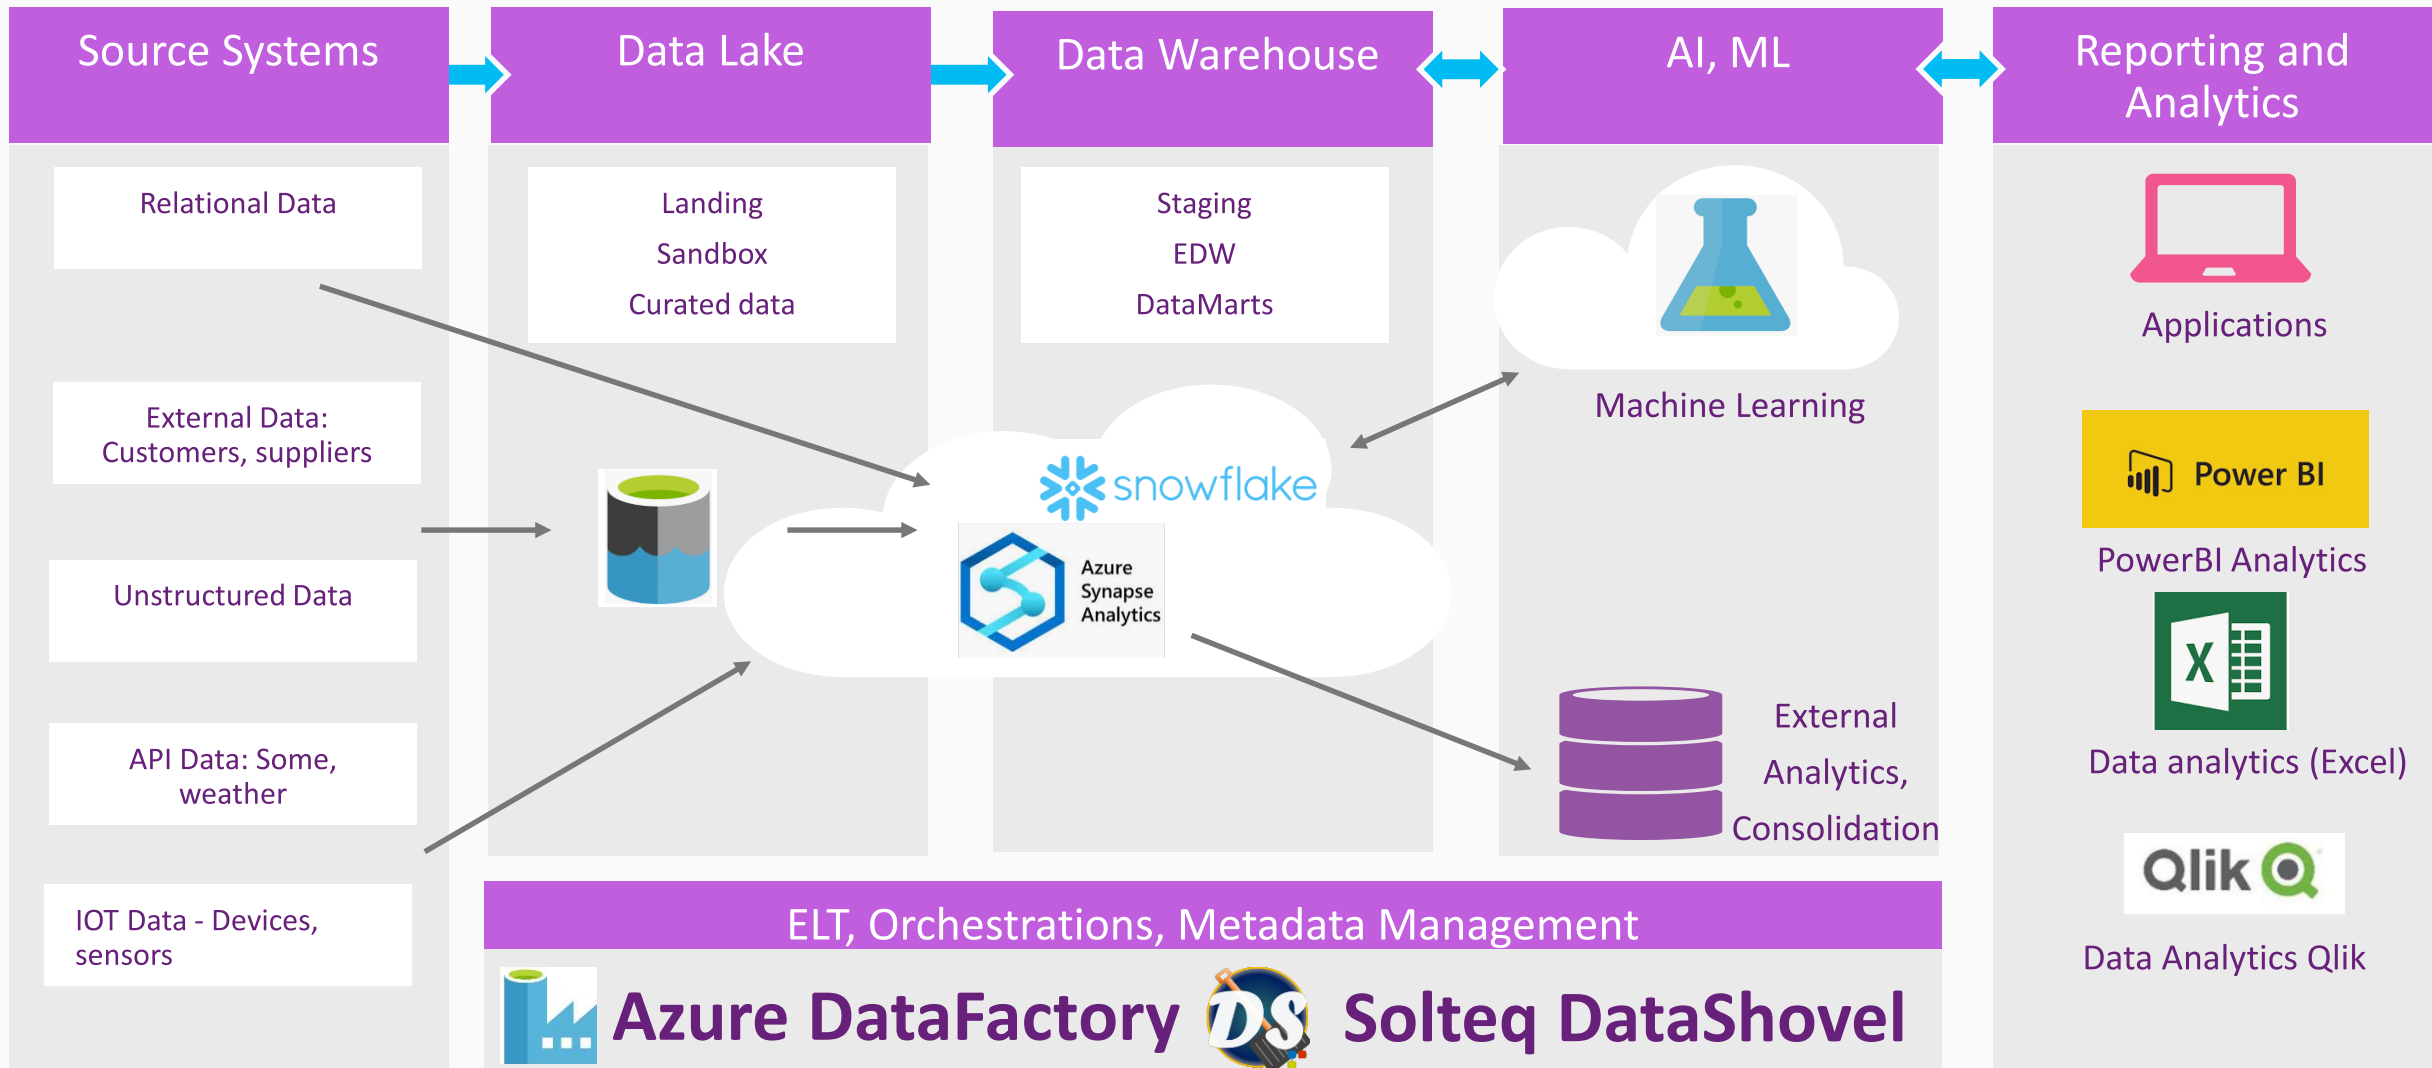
Source Systems

Data Lake

Data Warehouse

AI, ML

Reporting and Analytics

Relational Data

External Data: Customers, suppliers

Unstructured Data

API Data: Some, weather

IOT Data - Devices, sensors

Landing
Sandbox
Curated data

Staging
EDW
DataMarts

snowflake

Azure Synapse Analytics

Machine Learning

External Analytics, Consolidation

Applications

Power BI

PowerBI Analytics

X

Data analytics (Excel)

Qlik

Data Analytics Qlik

ELT, Orchestrations, Metadata Management

Azure DataFactory

DS

Solteq DataShovel